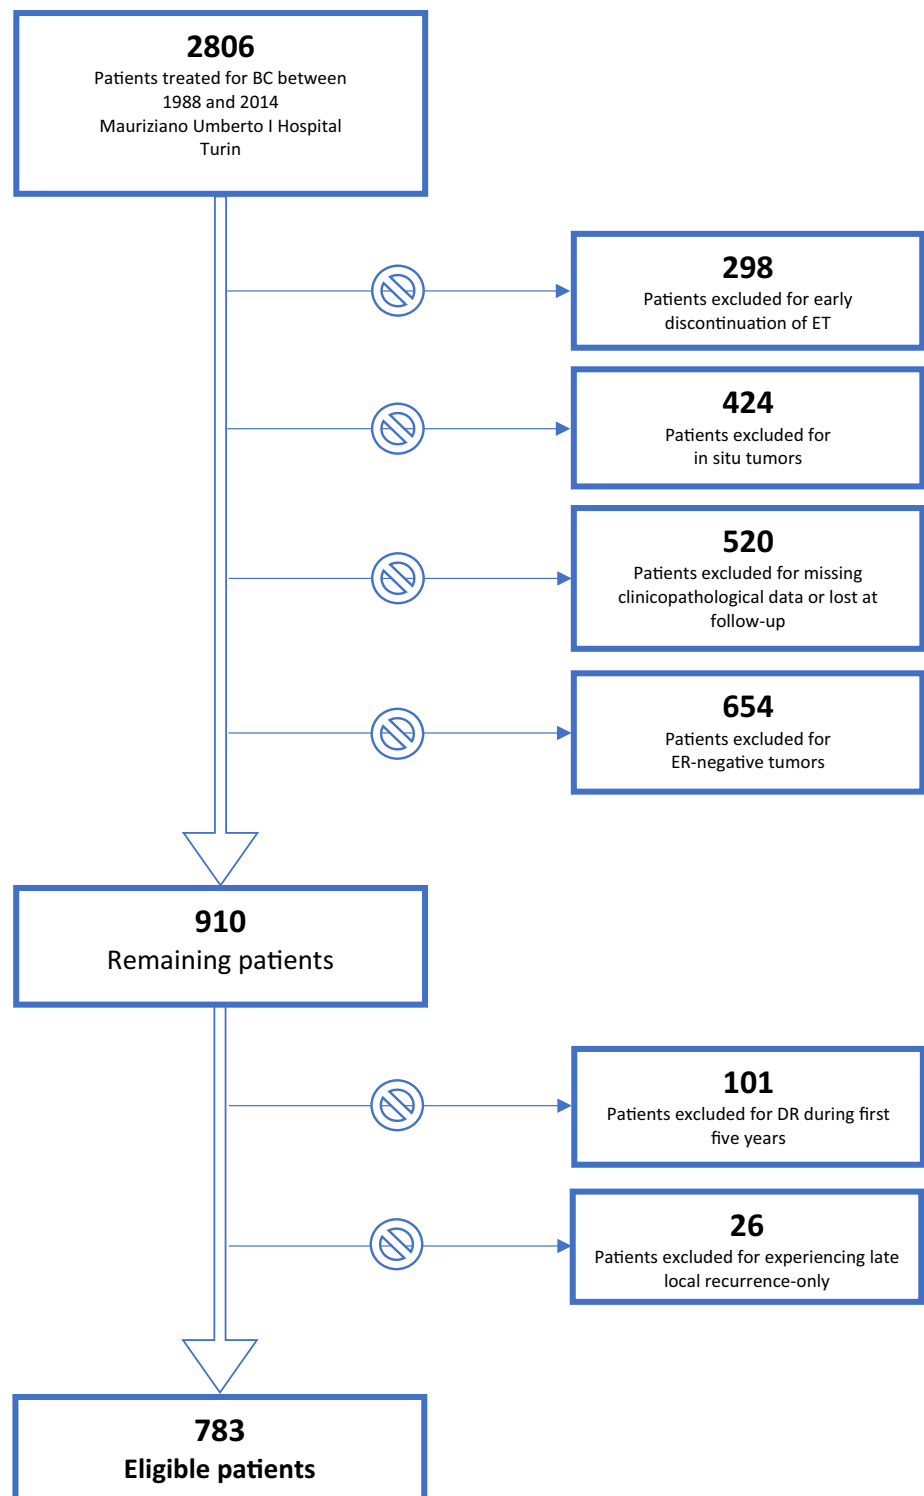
2806
Patients treated for BC between 1988 and 2014
Mauriziano Umberto I Hospital
Turin

298
Patients excluded for early discontinuation of ET

424
Patients excluded for in situ tumors

520
Patients excluded for missing clinicopathological data or lost at follow-up

654
Patients excluded for ER-negative tumors

910
Remaining patients

101
Patients excluded for DR during first five years

26
Patients excluded for experiencing late local recurrence-only

783
Eligible patients